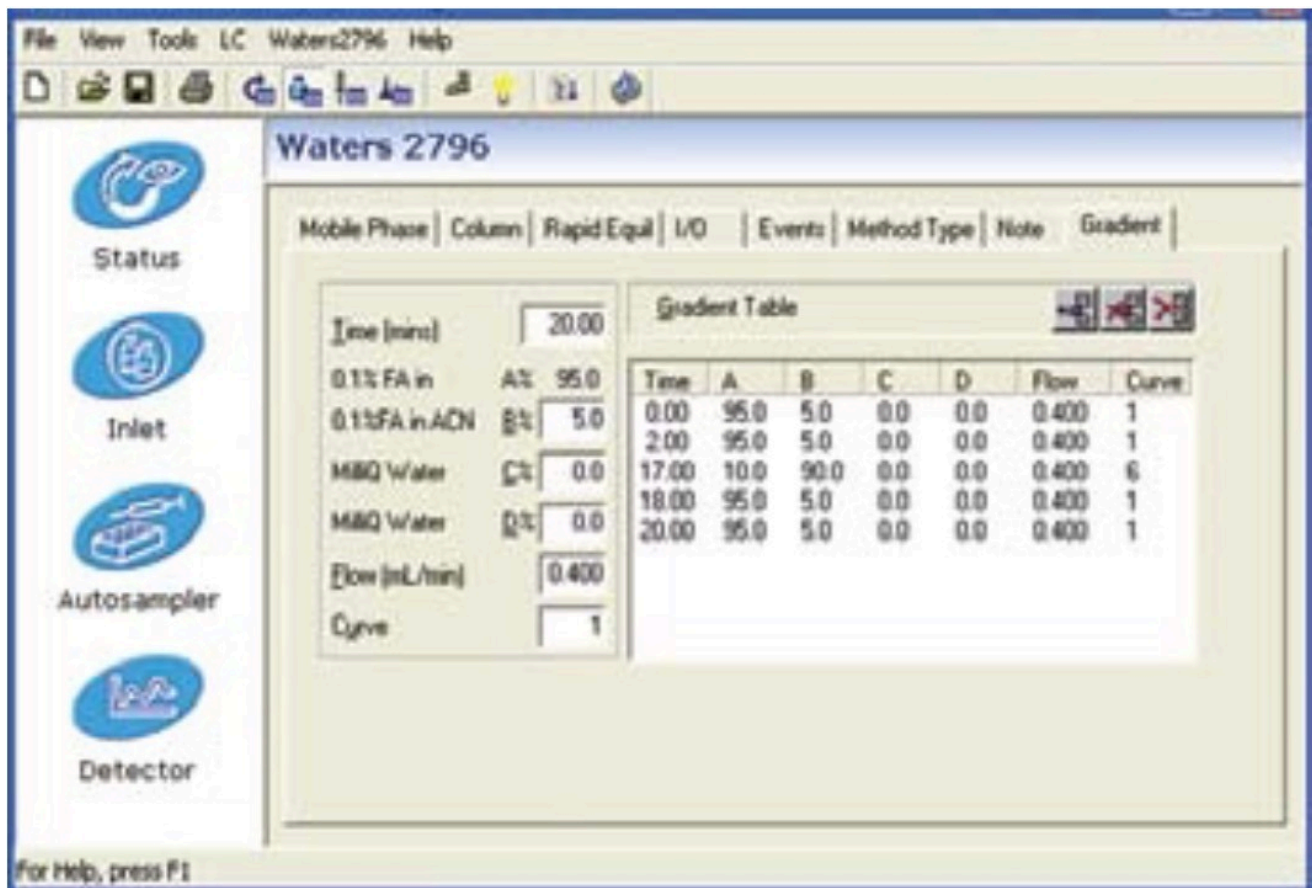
File View Tools LC Waters2796 Help

Status

Inlet

Autosampler

Detector

Waters 2796

Mobile Phase | Column | Rapid Equil | I/O | Events | Method Type | Note | Gradient

Time (mins) 20.00
0.1% FA in A% 95.0
0.1%FA in ACN B% 5.0
MilliQ Water C% 0.0
MilliQ Water D% 0.0
Flow (mL/min) 0.400
Curve 1

Gradient Table

| Time | A | B | C | D | Flow | Curve |
|---|---|---|---|---|---|---|
| 0.00 | 95.0 | 5.0 | 0.0 | 0.0 | 0.400 | 1 |
| 2.00 | 95.0 | 5.0 | 0.0 | 0.0 | 0.400 | 1 |
| 17.00 | 10.0 | 90.0 | 0.0 | 0.0 | 0.400 | 6 |
| 18.00 | 95.0 | 5.0 | 0.0 | 0.0 | 0.400 | 1 |
| 20.00 | 95.0 | 5.0 | 0.0 | 0.0 | 0.400 | 1 |

For Help, press F1